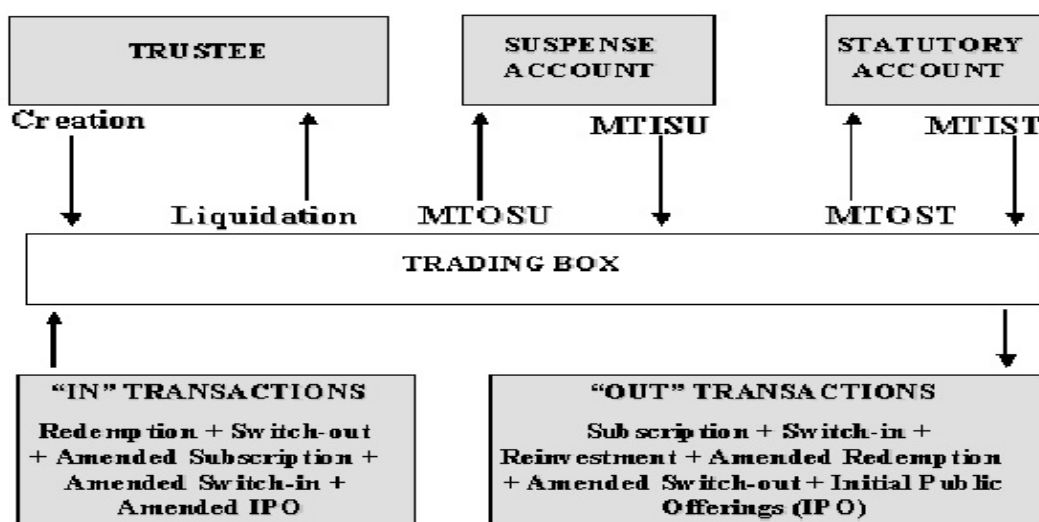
TRUSTEE

SUSPENSE ACCOUNT

STATUTORY ACCOUNT

Creation

Liquidation

MTOSU

MTISU

MTOST

MTIST

TRADING BOX

"IN" TRANSACTIONS

Redemption + Switch-out + Amended Subscription + Amended Switch-in + Amended IPO

"OUT" TRANSACTIONS

Subscription + Switch-in + Reinvestment + Amended Redemption + Amended Switch-out + Initial Public Offerings (IPO)